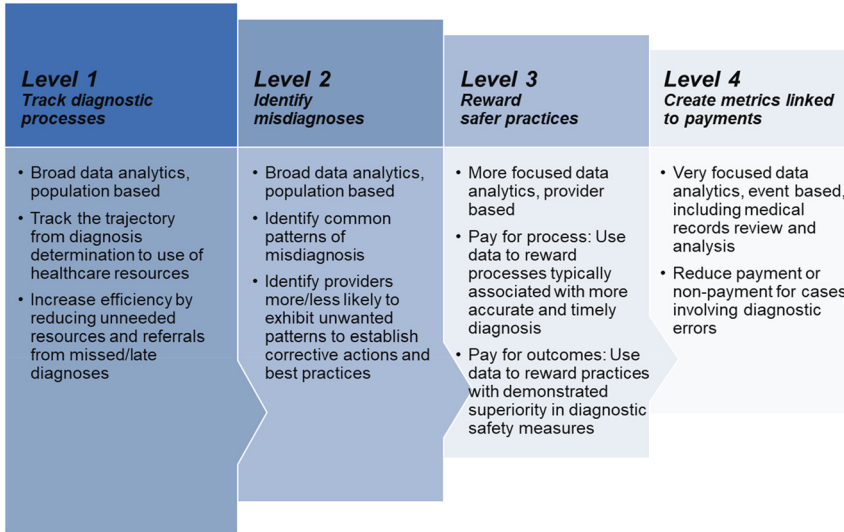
Level 1
Track diagnostic processes

• Broad data analytics, population based
• Track the trajectory from diagnosis determination to use of healthcare resources
• Increase efficiency by reducing unneeded resources and referrals from missed/late diagnoses

Level 2
Identify misdiagnoses

• Broad data analytics, population based
• Identify common patterns of misdiagnosis
• Identify providers more/less likely to exhibit unwanted patterns to establish corrective actions and best practices

Level 3
Reward safer practices

• More focused data analytics, provider based
• Pay for process: Use data to reward processes typically associated with more accurate and timely diagnosis
• Pay for outcomes: Use data to reward practices with demonstrated superiority in diagnostic safety measures

Level 4
Create metrics linked to payments

• Very focused data analytics, event based, including medical records review and analysis
• Reduce payment or non-payment for cases involving diagnostic errors